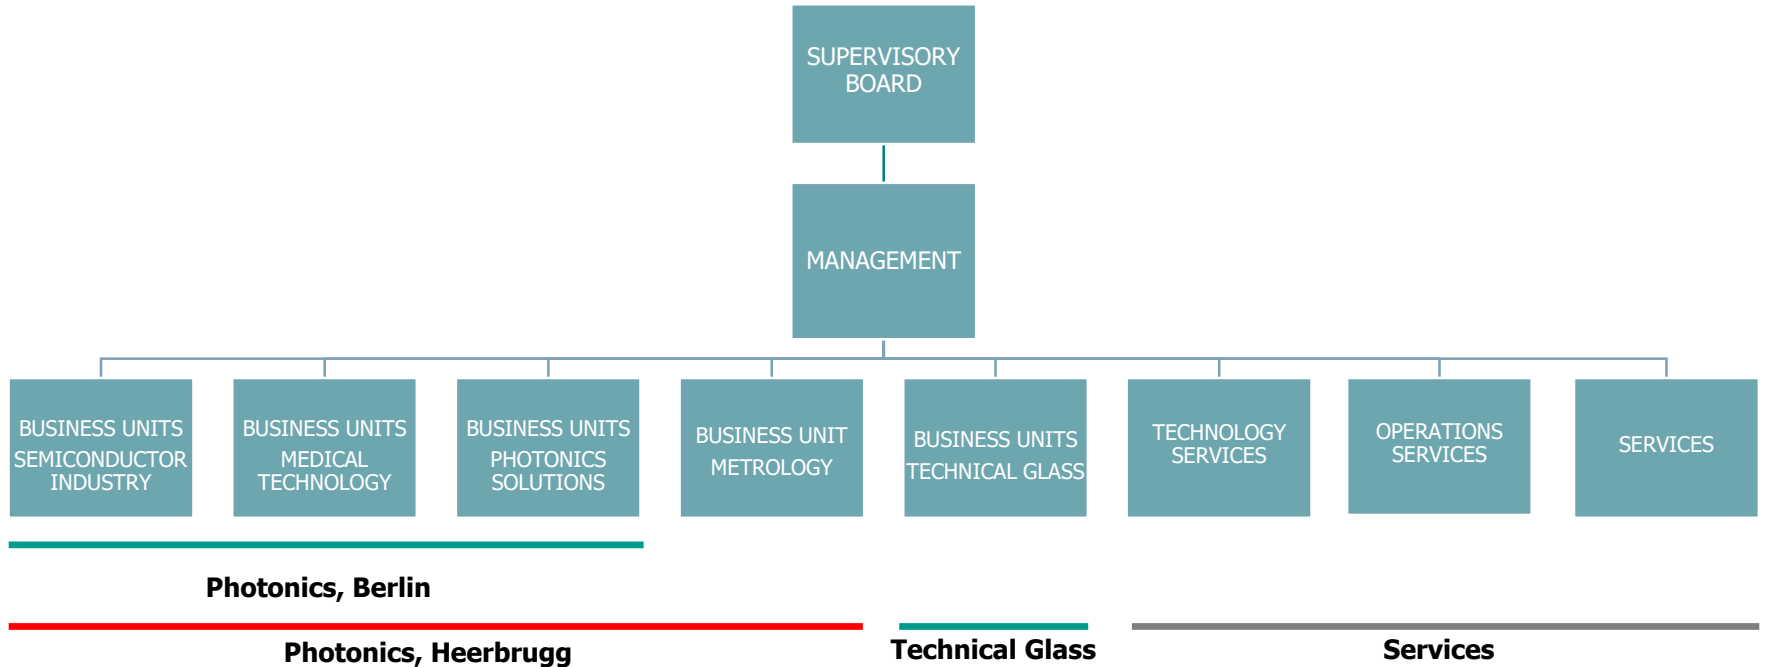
SUPERVISORY BOARD

MANAGEMENT

BUSINESS UNITS SEMICONDUCTOR INDUSTRY

BUSINESS UNITS MEDICAL TECHNOLOGY

BUSINESS UNITS PHOTONICS SOLUTIONS

BUSINESS UNIT METROLOGY

BUSINESS UNITS TECHNICAL GLASS

TECHNOLOGY SERVICES

OPERATIONS SERVICES

SERVICES

Photonics, Berlin

Photonics, Heerbrugg

Technical Glass

Services